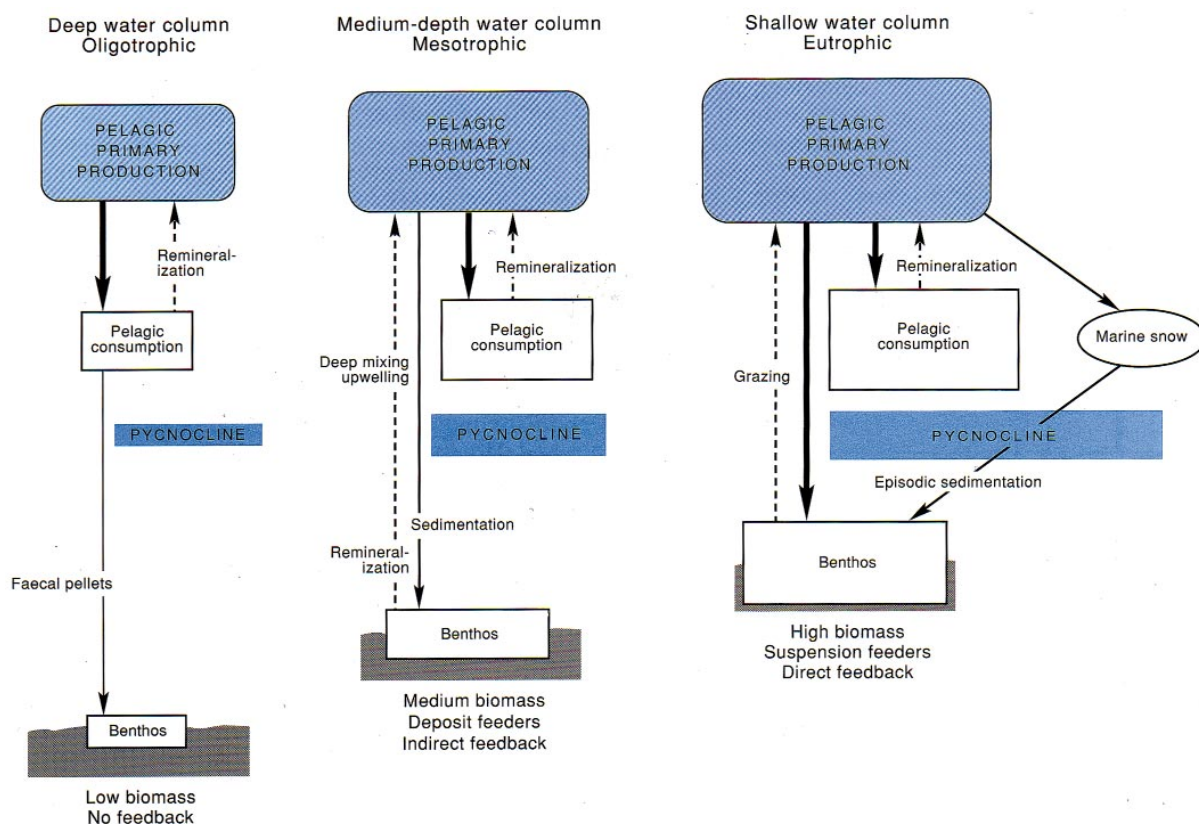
Deep water column
Oligotrophic

PELAGIC PRIMARY PRODUCTION

Remineralization

Pelagic consumption

PYCNOCLINE

Faecal pellets

Benthos

Low biomass
No feedback

Medium-depth water column
Mesotrophic

PELAGIC PRIMARY PRODUCTION

Remineralization

Pelagic consumption

Deep mixing upwelling

PYCNOCLINE

Sedimentation

Remineralization

Benthos

Medium biomass
Deposit feeders
Indirect feedback

Shallow water column
Eutrophic

PELAGIC PRIMARY PRODUCTION

Remineralization

Pelagic consumption

Marine snow

Grazing

PYCNOCLINE

Episodic sedimentation

Benthos

High biomass
Suspension feeders
Direct feedback